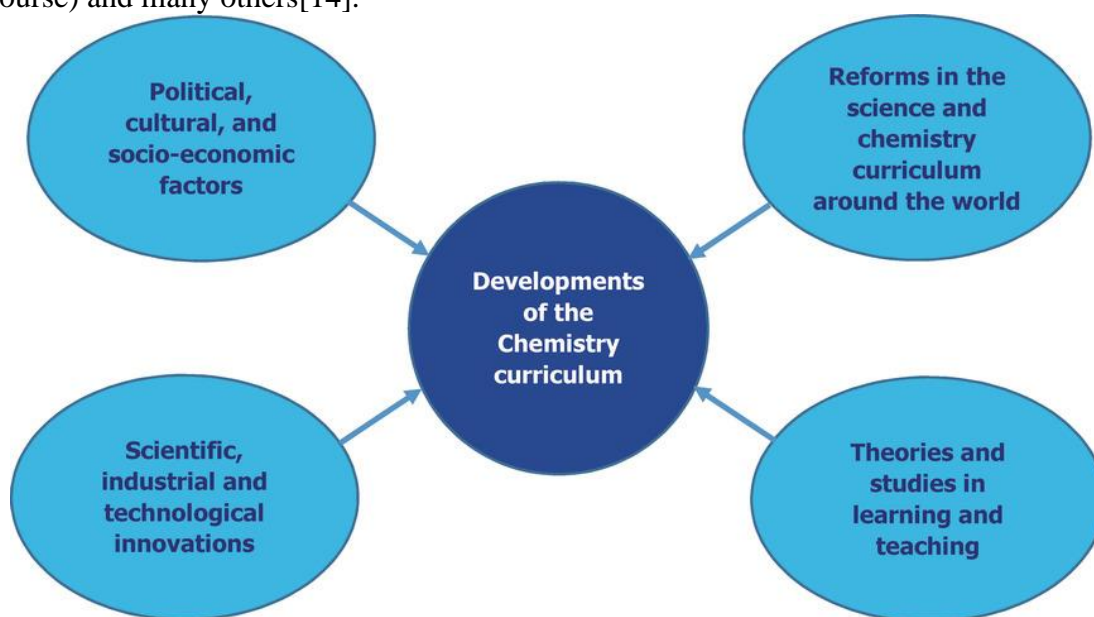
ourse) and many others[14].

Political, cultural, and socio-economic factors

Reforms in the science and chemistry curriculum around the world

Developments of the Chemistry curriculum

Scientific, industrial and technological innovations

Theories and studies in learning and teaching